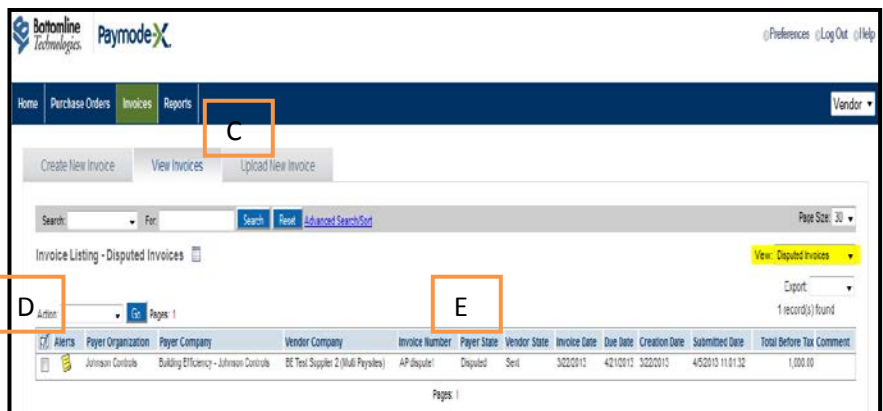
Bottomline Technologies. Paymode-X.

Preferences Log Out Help

Home Purchase Orders Invoices Reports

Vendor

C

Create New Invoice View Invoices Upload New Invoice

Search: For: Search Reset Advanced Search/Sort

Page Size: 30

Invoice Listing - Disputed Invoices

View: Disputed Invoices

D

Export

Action: Go Pages: 1

E

1 record(s) found

| Alerts | Payer Organization | Payer Company | Vendor Company | Invoice Number | Payer State | Vendor State | Invoice Date | Due Date | Creation Date | Submitted Date | Total Before Tax | Comment |
|---|---|---|---|---|---|---|---|---|---|---|---|---|
| | Johnson Controls | Building Efficiency - Johnson Controls | BE Test Supplier 2 (Multi Paysites) | AP.dispute1 | Disputed | Sent | 3/22/2013 | 4/21/2013 | 3/22/2013 | 4/5/2013 11:01:32 | 1,000.00 | |

Pages: 1